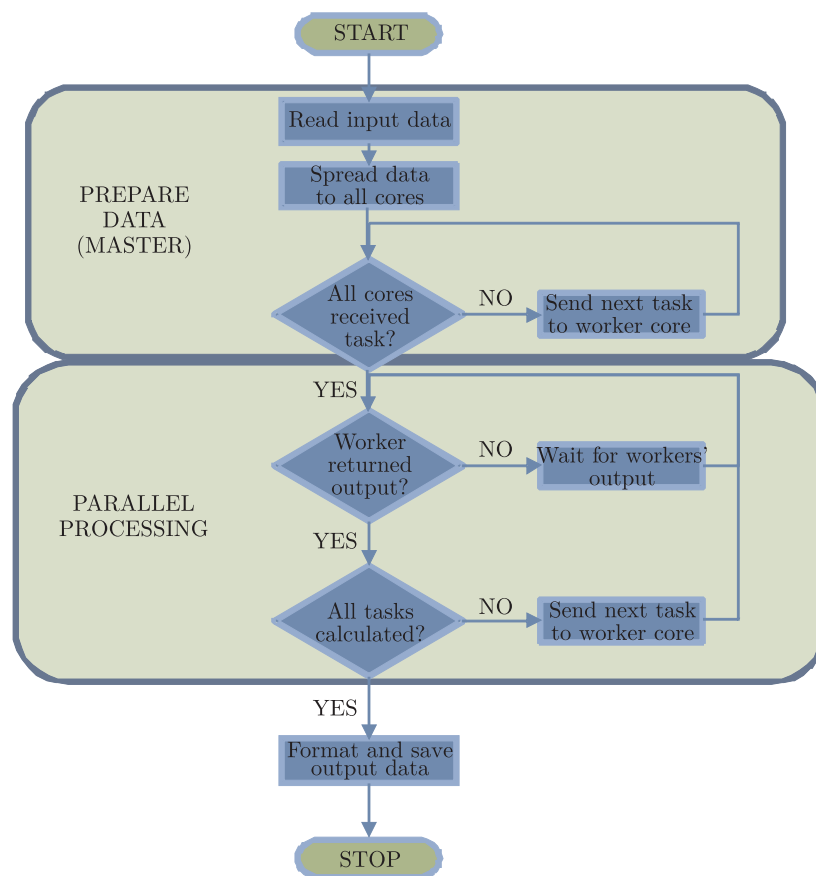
START

PREPARE DATA (MASTER)

Read input data

Spread data to all cores

All cores received task?

NO

Send next task to worker core

YES

PARALLEL PROCESSING

Worker returned output?

NO

Wait for workers' output

YES

All tasks calculated?

NO

Send next task to worker core

YES

Format and save output data

STOP